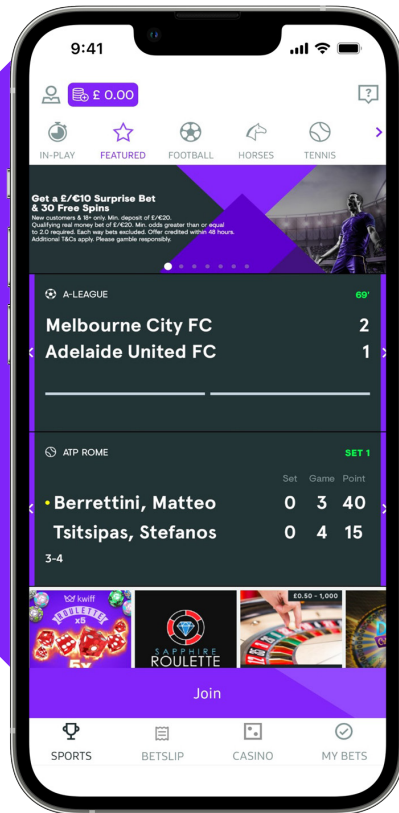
9:41

£ 0.00

IN-PLAY FEATURED FOOTBALL HORSES TENNIS

Get a £/€10 Surprise Bet & 30 Free Spins
New customers & 18+ only. Min. deposit of £/€20. Qualifying real money bet of £/€20. Min. odds greater than or equal to 2.0 required. Each way bets excluded. Offer credited within 48 hours. Additional T&Cs apply. Please gamble responsibly.

A-LEAGUE 69'
Melbourne City FC 2
Adelaide United FC 1

ATP ROME SET 1
| | Set | Game | Point |
|---|---|---|---|
| Berrettini, Matteo | 0 | 3 | 40 |
| Tsitsipas, Stefanos | 0 | 4 | 15 |
3-4

kwiff ROULETTE x5
SAPPHIRE ROULETTE
£0.50 - 1,000

Join

SPORTS BETSLIP CASINO MY BETS